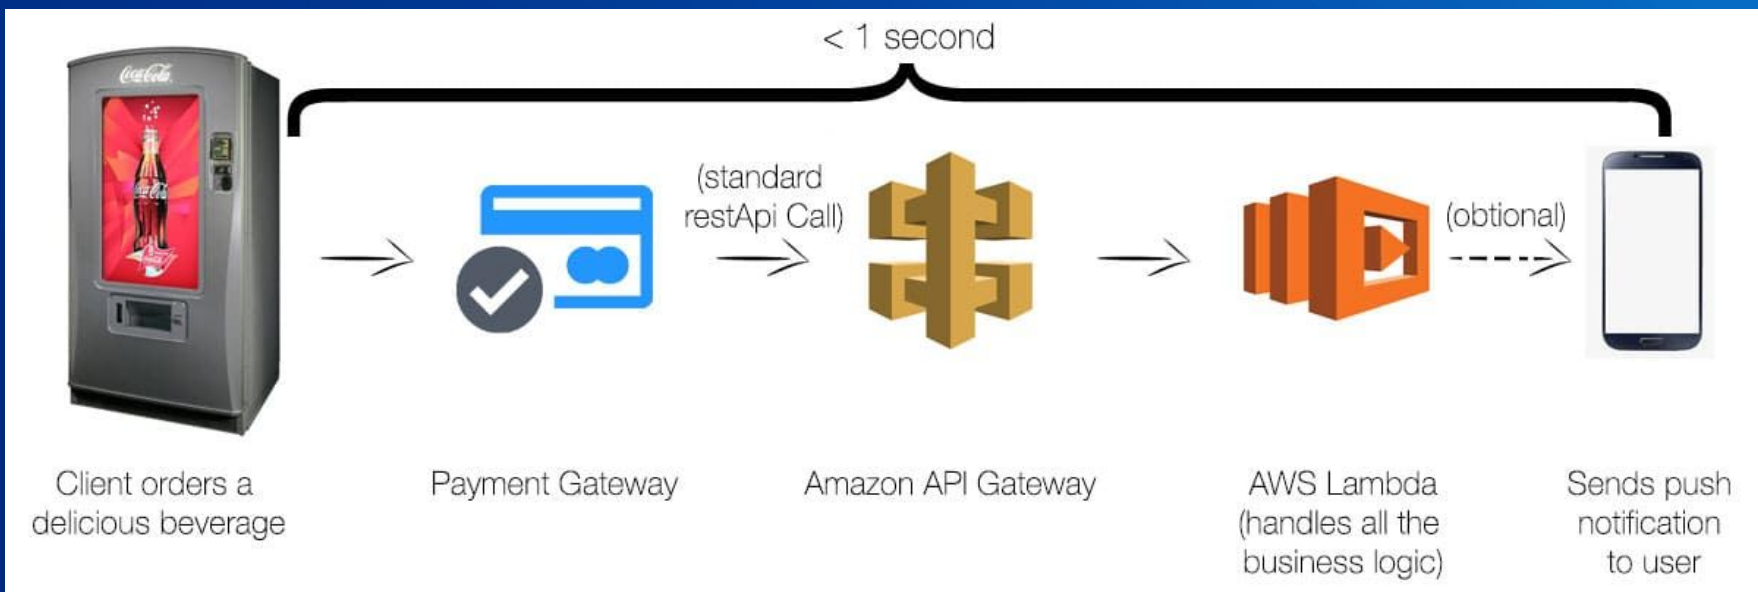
< 1 second

Coca-Cola

(standard restApi Call)

(obtional)

Client orders a delicious beverage

Payment Gateway

Amazon API Gateway

AWS Lambda (handles all the business logic)

Sends push notification to user